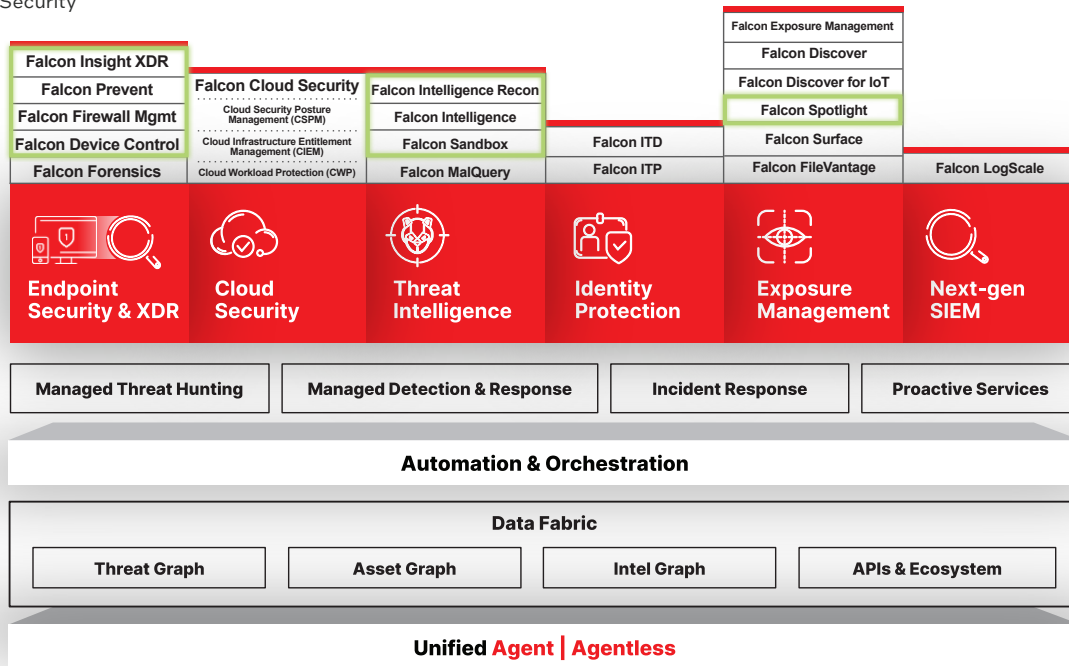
Security

Falcon Insight XDR
Falcon Prevent
Falcon Firewall Mgmt
Falcon Device Control
Falcon Forensics

Endpoint Security & XDR

Falcon Cloud Security
Cloud Security Posture Management (CSPM)
Cloud Infrastructure Entitlement Management (CIEM)
Cloud Workload Protection (CWP)

Cloud Security

Falcon Intelligence Recon
Falcon Intelligence
Falcon Sandbox
Falcon MalQuery

Threat Intelligence

Falcon ITD
Falcon ITP

Identity Protection

Falcon Exposure Management
Falcon Discover
Falcon Discover for IoT
Falcon Spotlight
Falcon Surface
Falcon FileVantage

Exposure Management

Falcon LogScale

Next-gen SIEM

Managed Threat Hunting
Managed Detection & Response
Incident Response
Proactive Services

Automation & Orchestration

Data Fabric
Threat Graph
Asset Graph
Intel Graph
APIs & Ecosystem

Unified Agent | Agentless